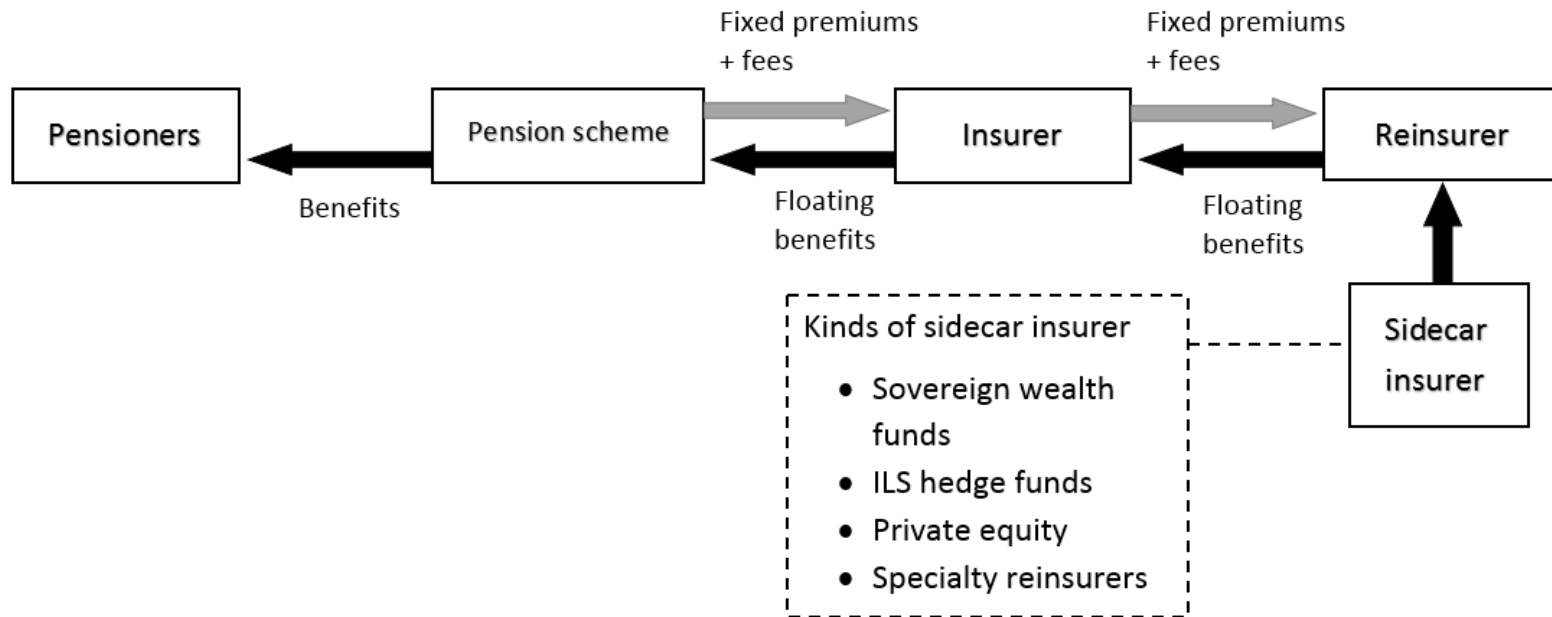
Fixed premiums + fees

Fixed premiums + fees

Pensioners

Pension scheme

Insurer

Reinsurer

Benefits

Floating benefits

Floating benefits

Kinds of sidecar insurer

- Sovereign wealth funds
- ILS hedge funds
- Private equity
- Specialty reinsurers

Sidecar insurer